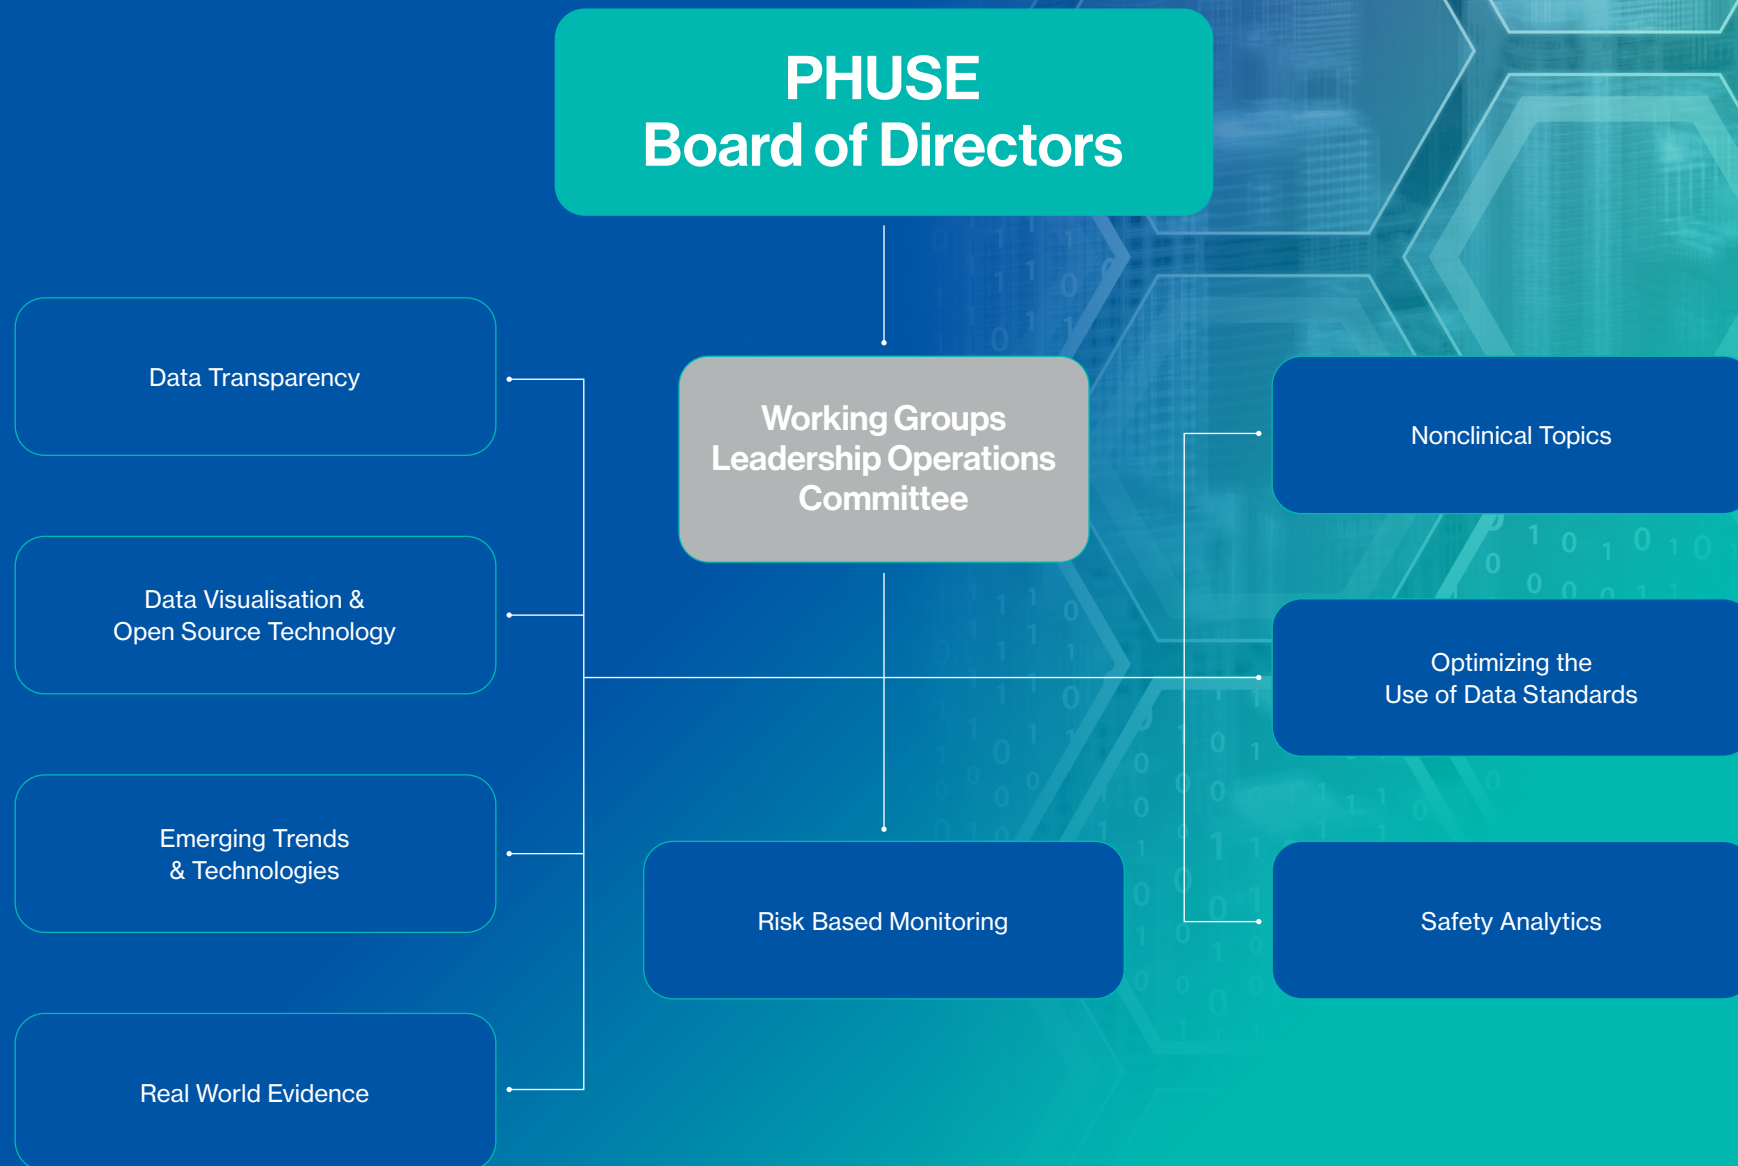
PHUSE
Board of Directors

Working Groups
Leadership Operations
Committee

Data Transparency

Data Visualisation &
Open Source Technology

Emerging Trends
& Technologies

Real World Evidence

Risk Based Monitoring

Nonclinical Topics

Optimizing the
Use of Data Standards

Safety Analytics